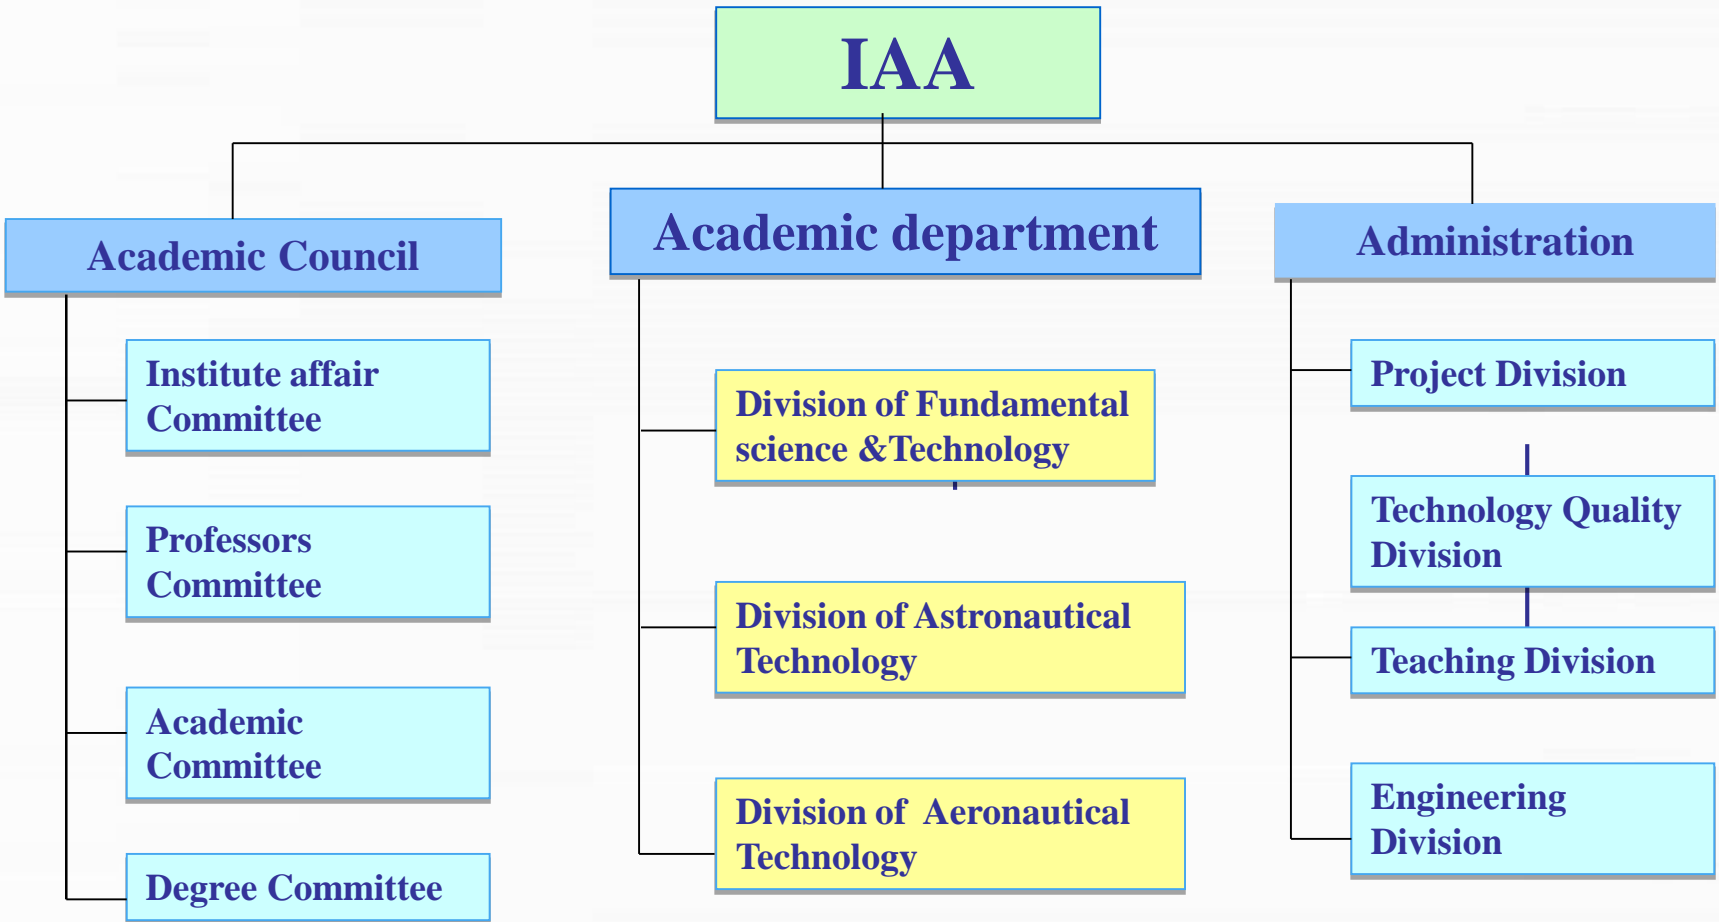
IAA

Academic Council

Institute affair Committee

Professors Committee

Academic Committee

Degree Committee

Academic department

Division of Fundamental science &Technology

Division of Astronautical Technology

Division of Aeronautical Technology

Administration

Project Division

Technology Quality Division

Teaching Division

Engineering Division